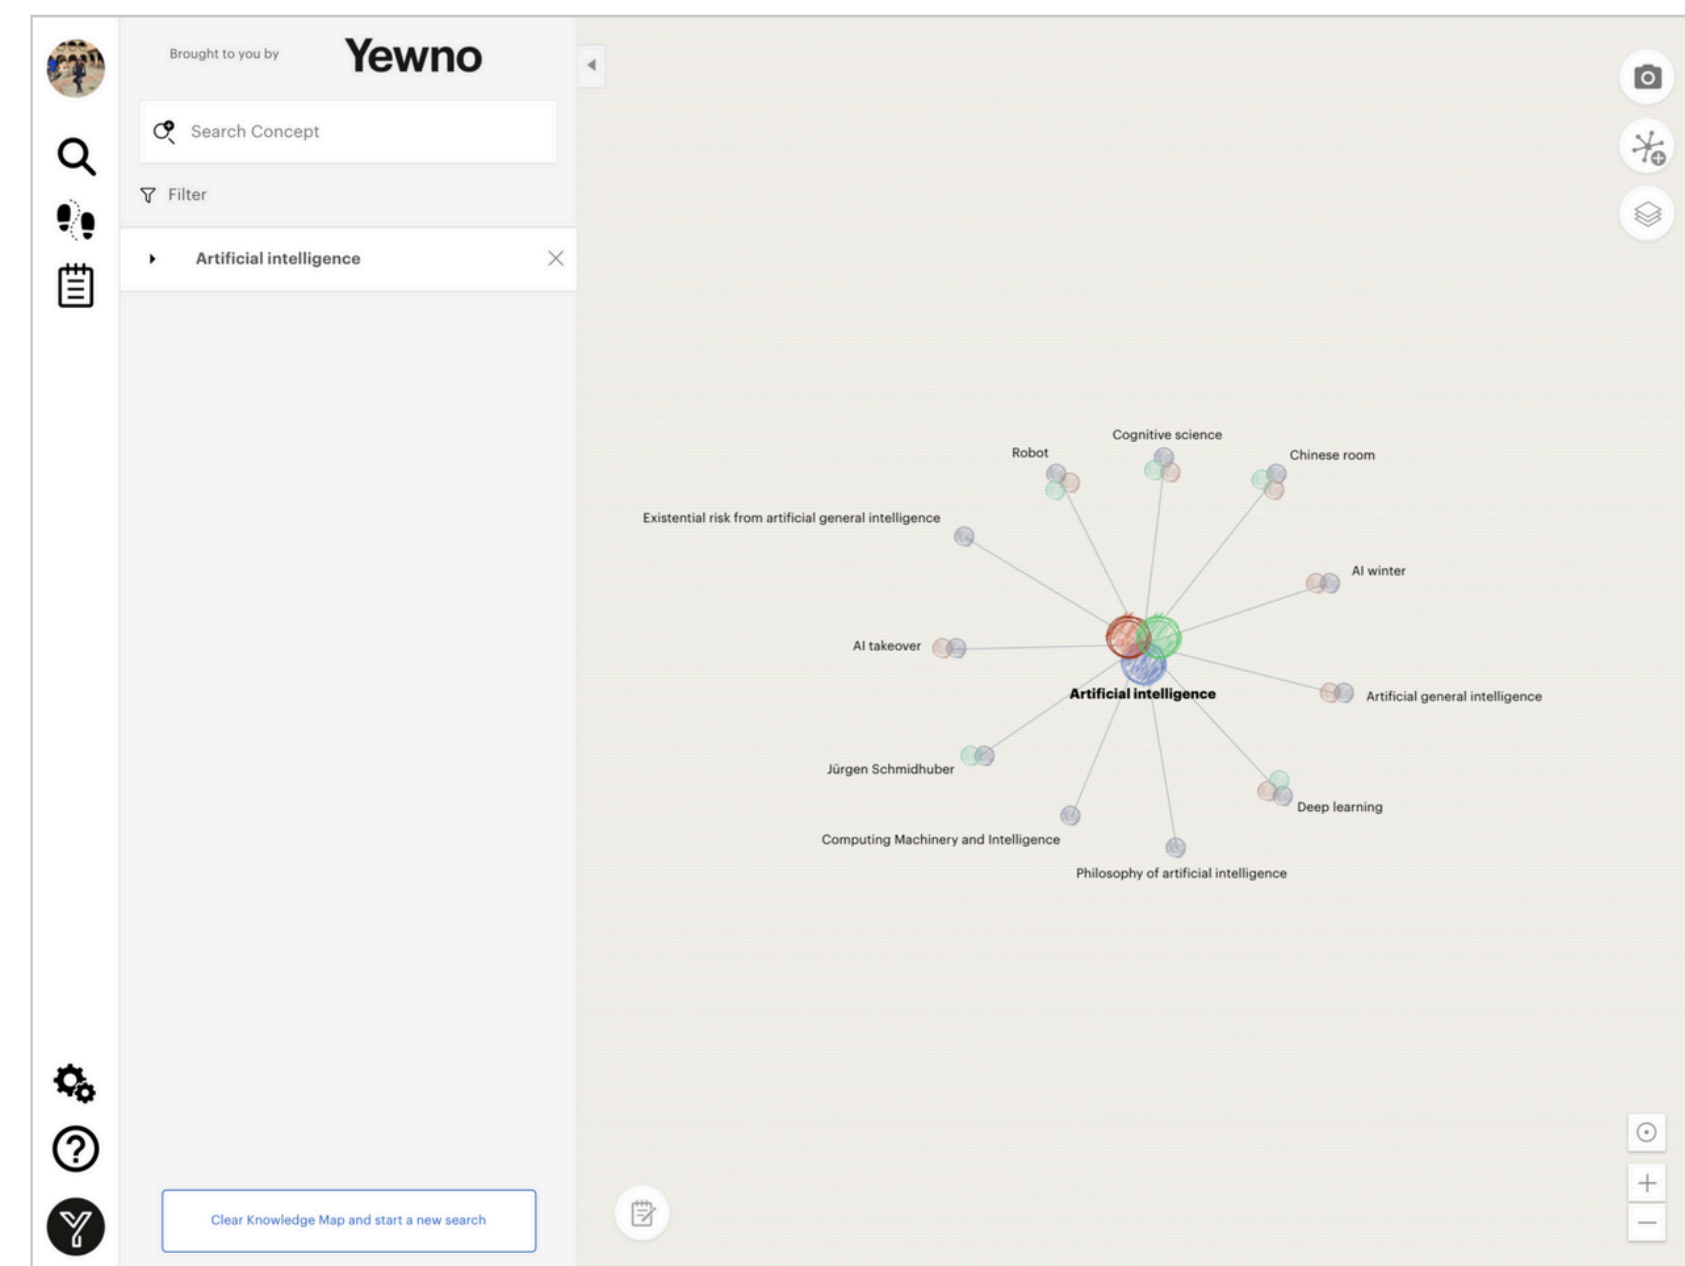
Brought to you by Yewno

Search Concept

Filter

Artificial intelligence

Cognitive science

Robot

Chinese room

Existential risk from artificial general intelligence

AI winter

AI takeover

Artificial intelligence

Artificial general intelligence

Jürgen Schmidhuber

Deep learning

Computing Machinery and Intelligence

Philosophy of artificial intelligence

Clear Knowledge Map and start a new search

+

—